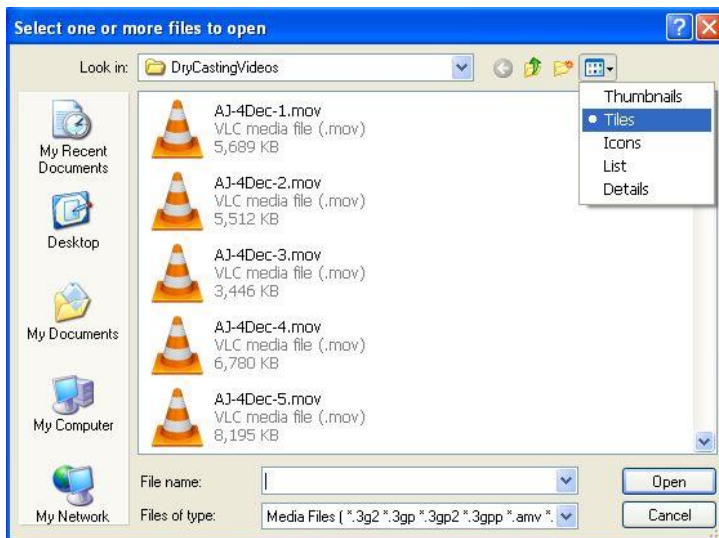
Select one or more files to open

Look in: DryCastingVideos

Thumbnails
Tiles
Icons
List
Details

My Recent Documents
Desktop
My Documents
My Computer
My Network

AJ-4Dec-1.mov
VLC media file (.mov)
5,689 KB

AJ-4Dec-2.mov
VLC media file (.mov)
5,512 KB

AJ-4Dec-3.mov
VLC media file (.mov)
3,446 KB

AJ-4Dec-4.mov
VLC media file (.mov)
6,780 KB

AJ-4Dec-5.mov
VLC media file (.mov)
8,195 KB

File name:
Files of type: Media Files ( *.3g2 *.3gp *.3gp2 *.3gpp *.amv *.

Open
Cancel